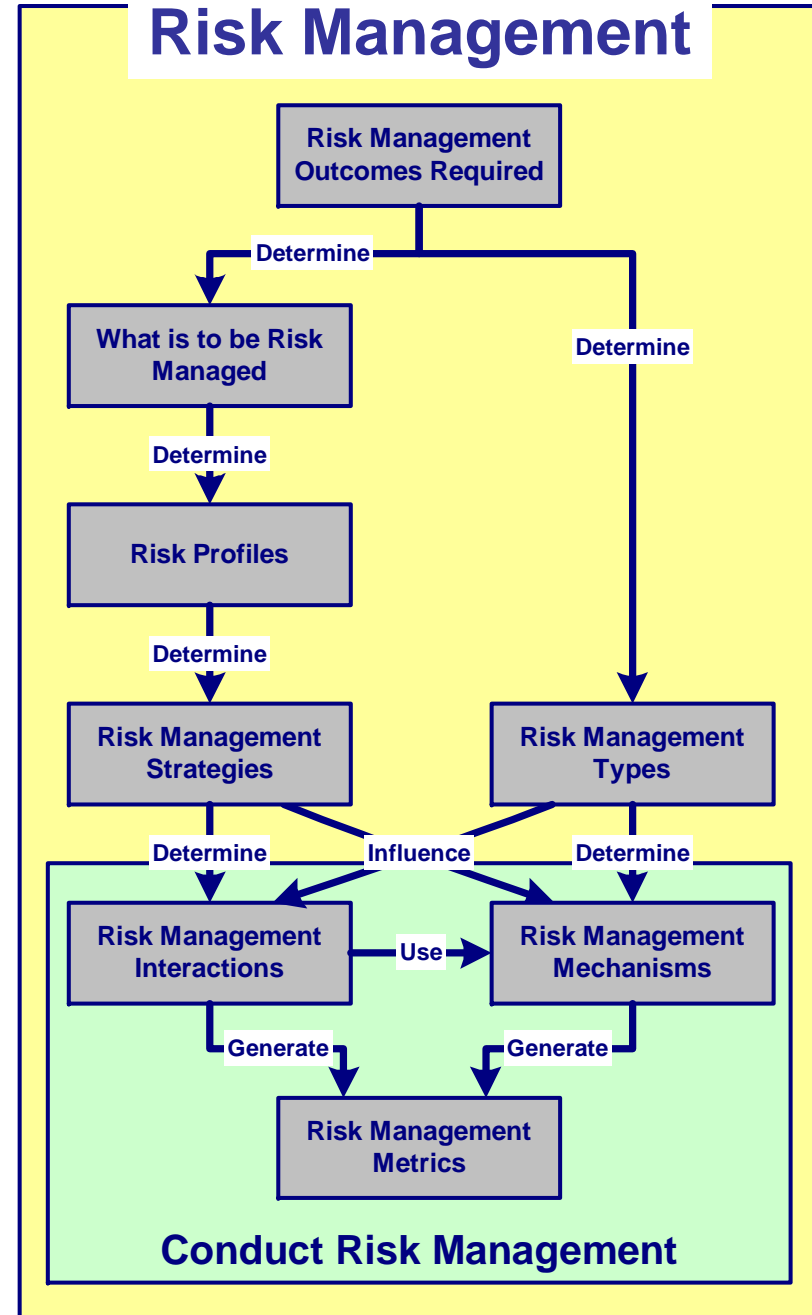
Risk Management

Risk Management Outcomes Required

Determine

Determine

What is to be Risk Managed

Determine

Risk Profiles

Determine

Risk Management Strategies

Risk Management Types

Determine

Influence

Determine

Risk Management Interactions

Use

Risk Management Mechanisms

Generate

Generate

Risk Management Metrics

Conduct Risk Management